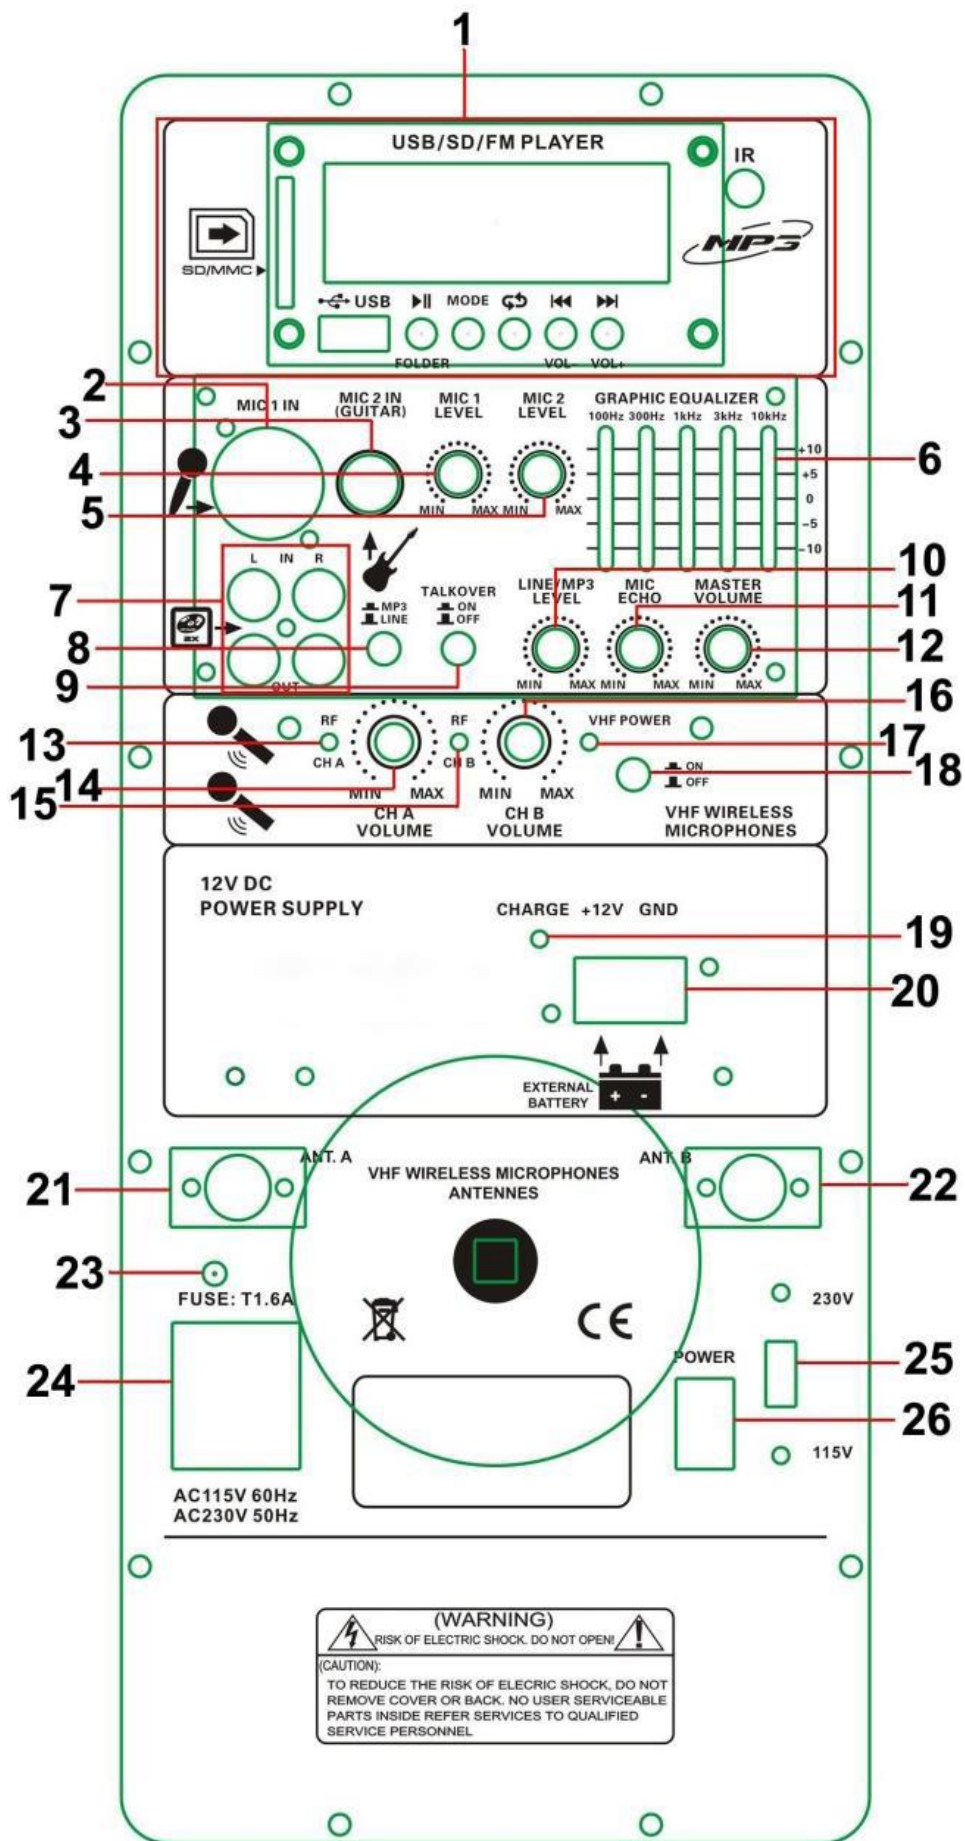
1

USB/SD/FM PLAYER

IR

SD/MMC

MP3

USB ▶II MODE

FOLDER VOL- VOL+

2 MIC 1 IN

MIC 2 IN (GUITAR)

MIC 1 LEVEL

MIC 2 LEVEL

GRAPHIC EQUALIZER

100Hz 300Hz 1kHz 3kHz 10kHz

3

4

5

MIN MAX MIN MAX

+10 +5 0 -5 -10

6

L IN R

7

MP3 LINE

TALKOVER ON OFF

8

9

OUT

LINE/MP3 LEVEL

MIC ECHO

MASTER VOLUME

10

11

12

MIN MAX MIN MAX MIN MAX

16

RF CH A

RF CH B

VHF POWER

13

17

14

15

MIN MAX CH A VOLUME

MIN MAX CH B VOLUME

ON OFF

18

VHF WIRELESS MICROPHONES

12V DC POWER SUPPLY

CHARGE +12V GND

19

20

EXTERNAL BATTERY

+ -

ANT. A

ANT. B

VHF WIRELESS MICROPHONES ANTENNES

21

22

23

FUSE: T1.6A

CE

230V

POWER

25

24

26

115V

AC115V 60Hz
AC230V 50Hz

(WARNING)
RISK OF ELECTRIC SHOCK. DO NOT OPEN!

(CAUTION):
TO REDUCE THE RISK OF ELECRIC SHOCK, DO NOT REMOVE COVER OR BACK. NO USER SERVICEABLE PARTS INSIDE REFER SERVICES TO QUALIFIED SERVICE PERSONNEL